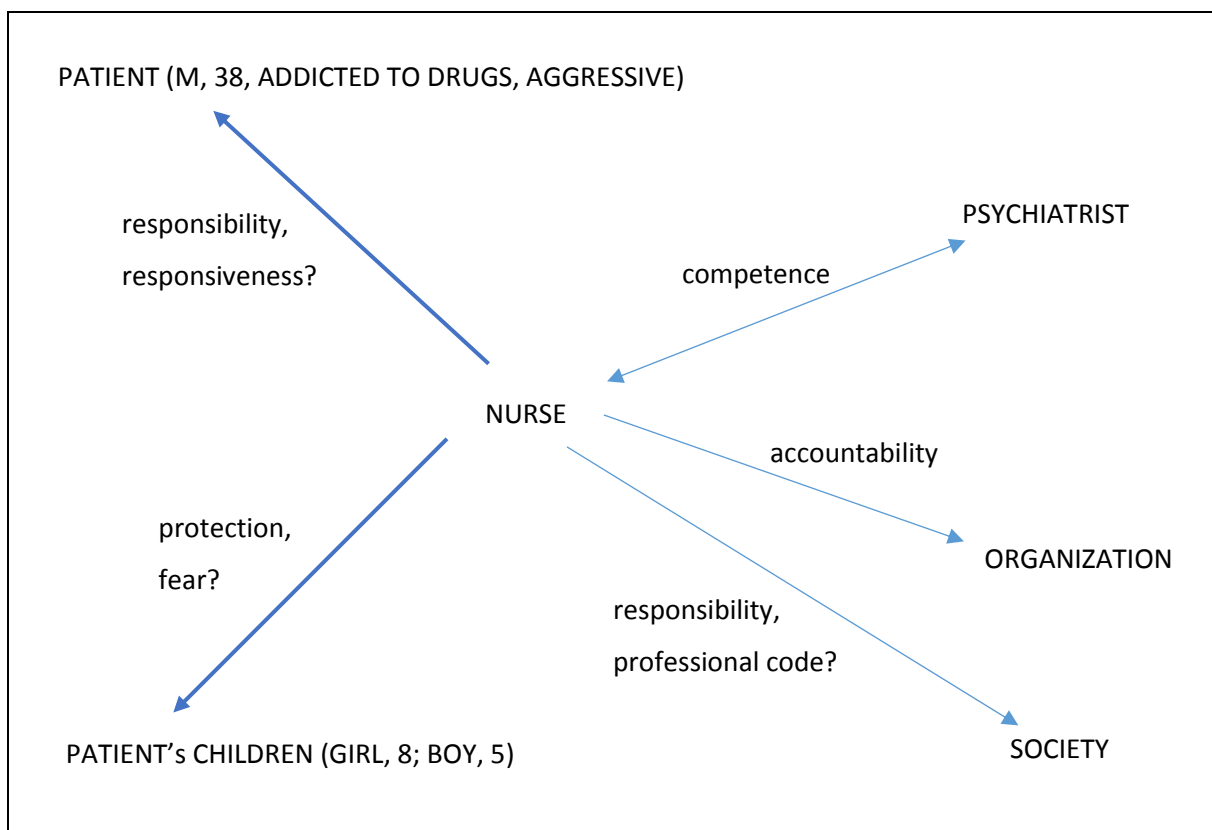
PATIENT (M, 38, ADDICTED TO DRUGS, AGGRESSIVE)

responsibility, responsiveness?

PSYCHIATRIST

competence

NURSE

accountability

ORGANIZATION

protection, fear?

responsibility, professional code?

PATIENT's CHILDREN (GIRL, 8; BOY, 5)

SOCIETY